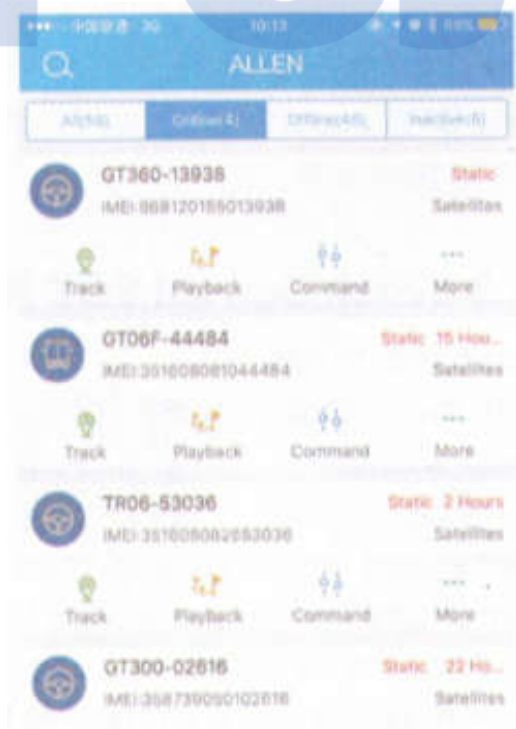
••••• 中国联通 3G 10:13 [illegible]

ALLEN

All(54) Online(4) Offline(45) Inactive(5)

GT360-13938
IMEI:868120155013938
Static
Satellites

Track Playback Command More

GT06F-44484
IMEI:351608081044484
Static 15 Hou...
Satellites

Track Playback Command More

TR06-53036
IMEI:351608082653036
Static 2 Hours
Satellites

Track Playback Command More

GT300-02616
IMEI:358739050102616
Static 22 Ho...
Satellites